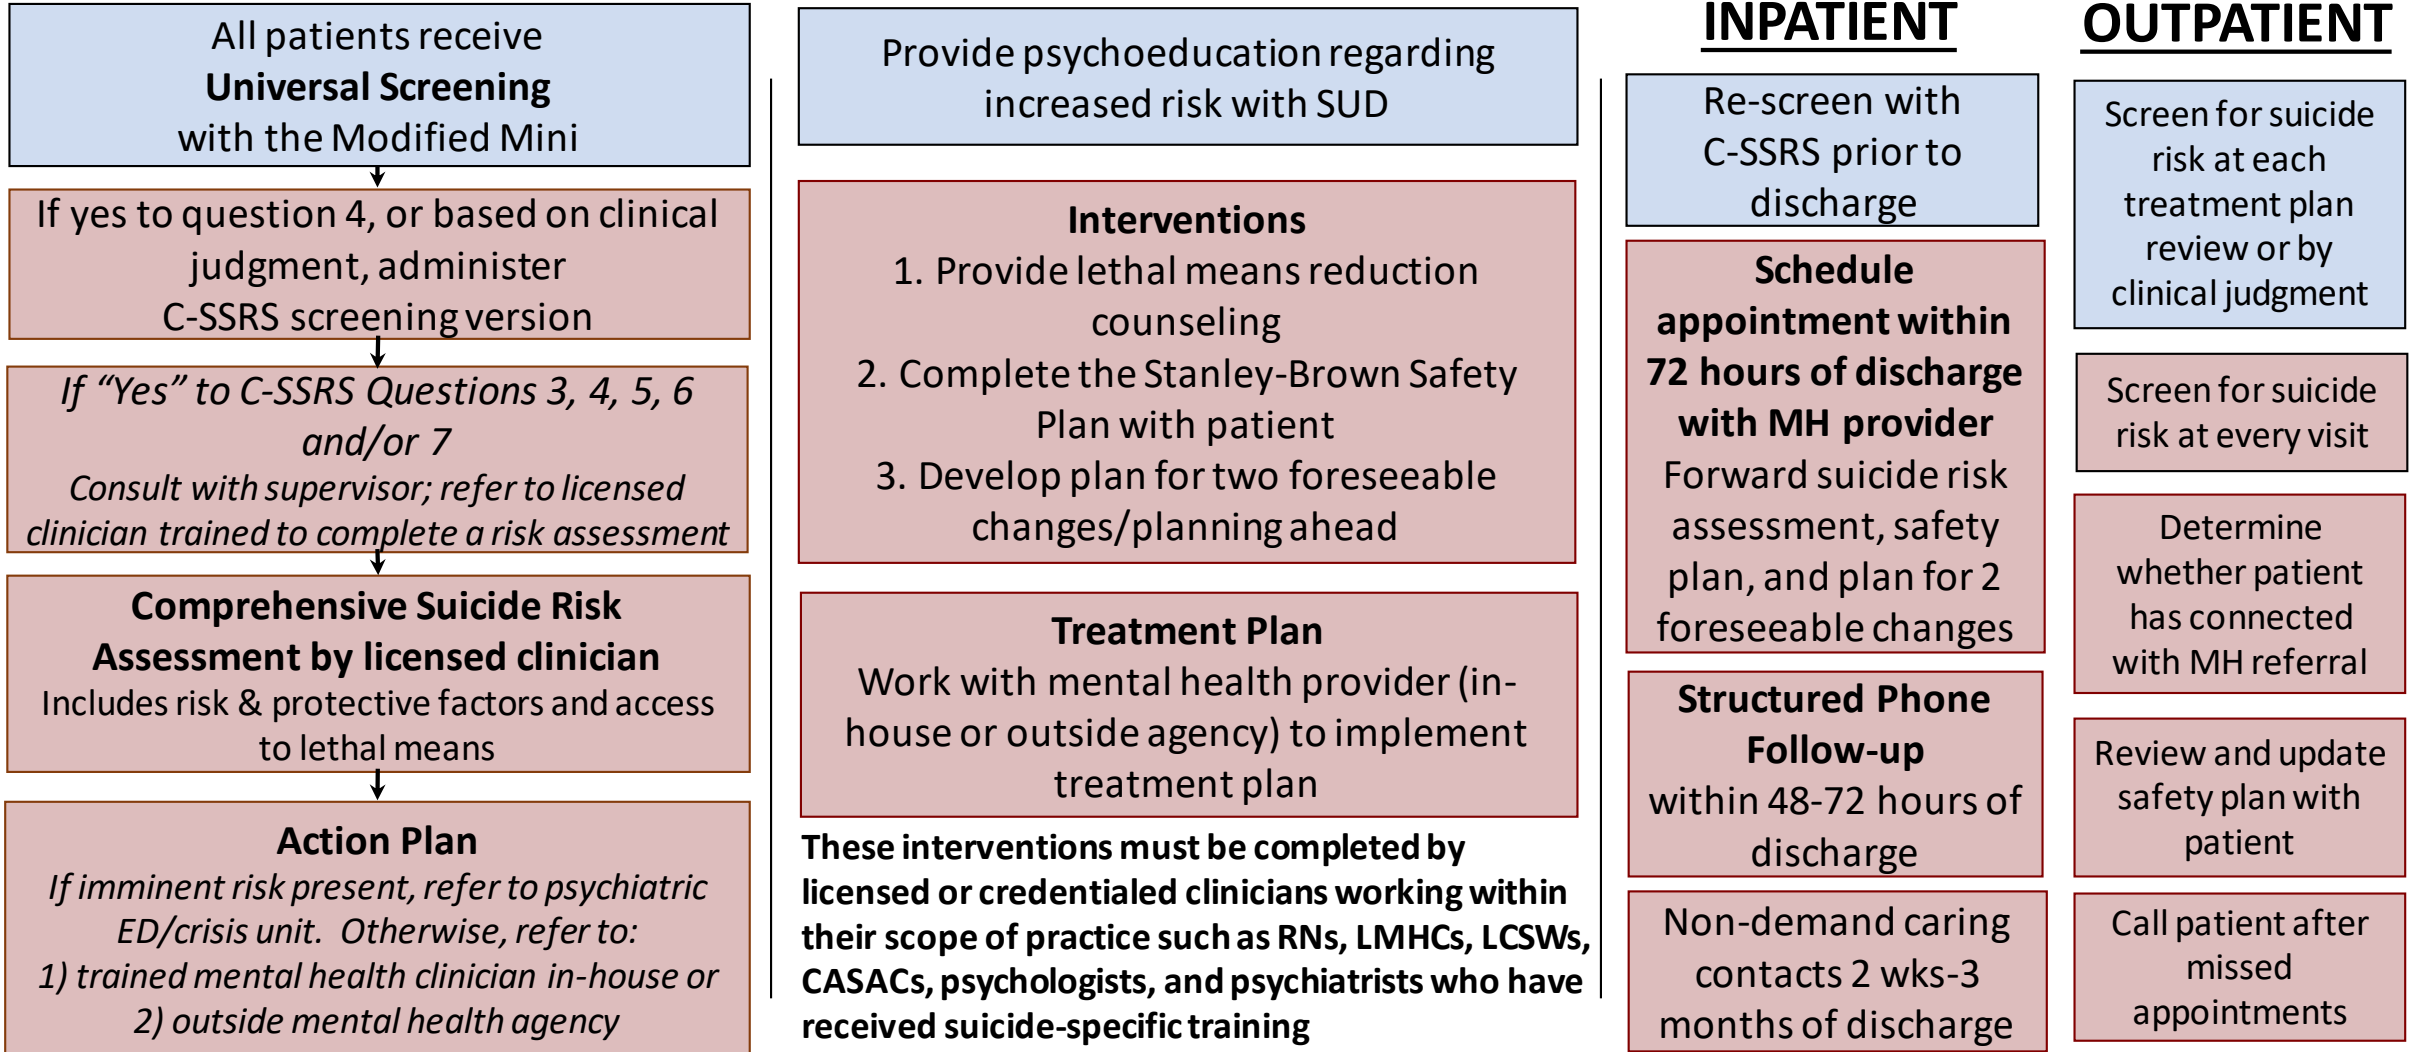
All patients receive
**Universal Screening**
with the Modified Mini

If yes to question 4, or based on clinical judgment, administer C-SSRS screening version

*If "Yes" to C-SSRS Questions 3, 4, 5, 6 and/or 7*
*Consult with supervisor; refer to licensed clinician trained to complete a risk assessment*

**Comprehensive Suicide Risk Assessment by licensed clinician**
Includes risk & protective factors and access to lethal means

**Action Plan**
*If imminent risk present, refer to psychiatric ED/crisis unit. Otherwise, refer to:*
*1) trained mental health clinician in-house or*
*2) outside mental health agency*

Provide psychoeducation regarding increased risk with SUD

**Interventions**
1. Provide lethal means reduction counseling
2. Complete the Stanley-Brown Safety Plan with patient
3. Develop plan for two foreseeable changes/planning ahead

**Treatment Plan**
Work with mental health provider (in-house or outside agency) to implement treatment plan

**These interventions must be completed by licensed or credentialed clinicians working within their scope of practice such as RNs, LMHCs, LCSWs, CASACs, psychologists, and psychiatrists who have received suicide-specific training**

**INPATIENT**

Re-screen with C-SSRS prior to discharge

**Schedule appointment within 72 hours of discharge with MH provider**
Forward suicide risk assessment, safety plan, and plan for 2 foreseeable changes

**Structured Phone Follow-up**
within 48-72 hours of discharge

Non-demand caring contacts 2 wks-3 months of discharge

**OUTPATIENT**

Screen for suicide risk at each treatment plan review or by clinical judgment

Screen for suicide risk at every visit

Determine whether patient has connected with MH referral

Review and update safety plan with patient

Call patient after missed appointments